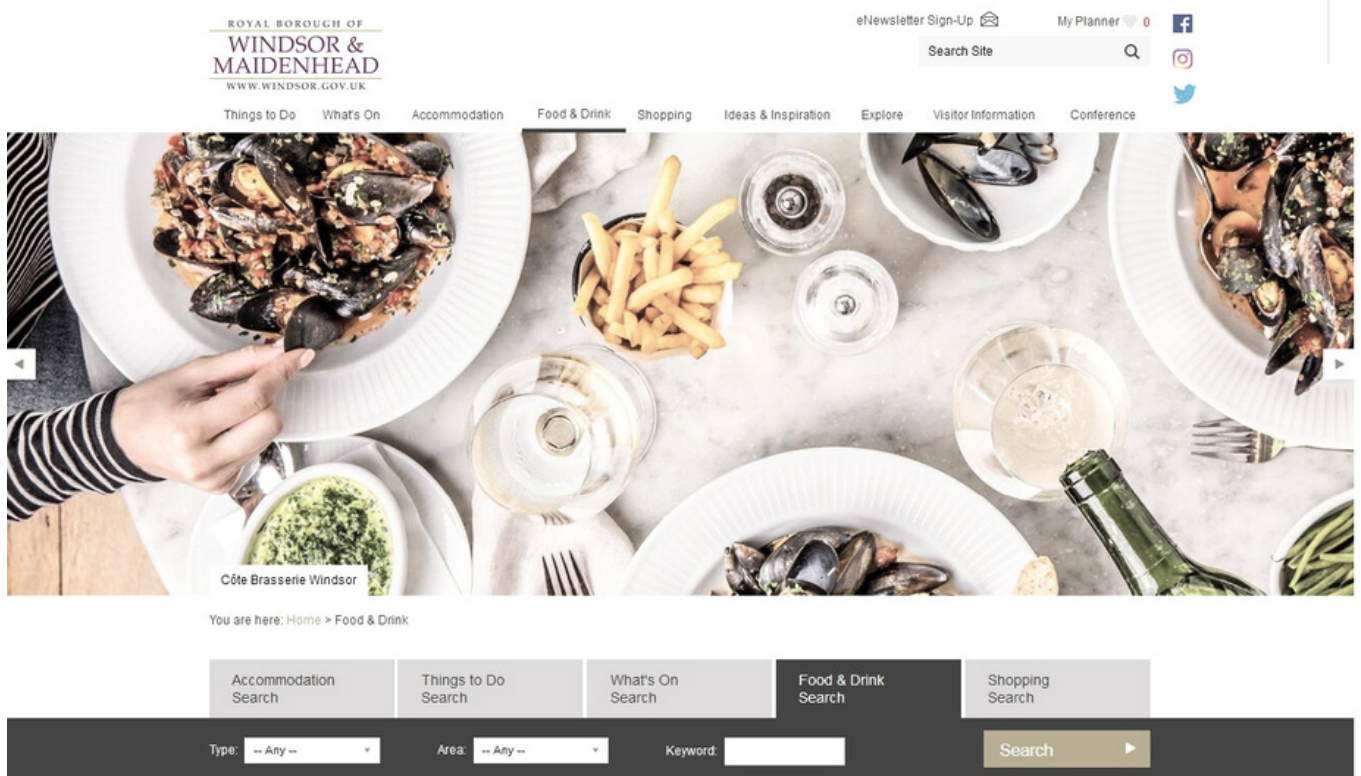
ROYAL BOROUGH OF
WINDSOR &
MAIDENHEAD
WWW.WINDSOR.GOV.UK

eNewsletter Sign-Up
My Planner 0
Search Site

Things to Do
What's On
Accommodation
Food & Drink
Shopping
Ideas & Inspiration
Explore
Visitor Information
Conference

Côte Brasserie Windsor

You are here: Home > Food & Drink

Accommodation Search
Things to Do Search
What's On Search
Food & Drink Search
Shopping Search

Type: -- Any --
Area: -- Any --
Keyword:
Search